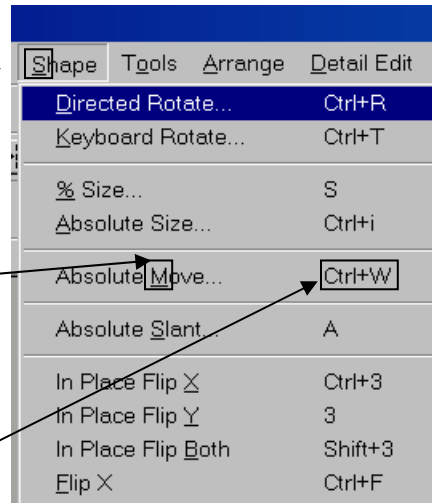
Shape Tools Arrange Detail Edit

| | |
|---|---|
| Directed Rotate... | Ctrl+R |
| Keyboard Rotate... | Ctrl+T |
| % Size... | S |
| Absolute Size... | Ctrl+i |
| Absolute Move... | Ctrl+W |
| Absolute Slant... | A |
| In Place Flip X | Ctrl+3 |
| In Place Flip Y | 3 |
| In Place Flip Both | Shift+3 |
| Flip X | Ctrl+F |